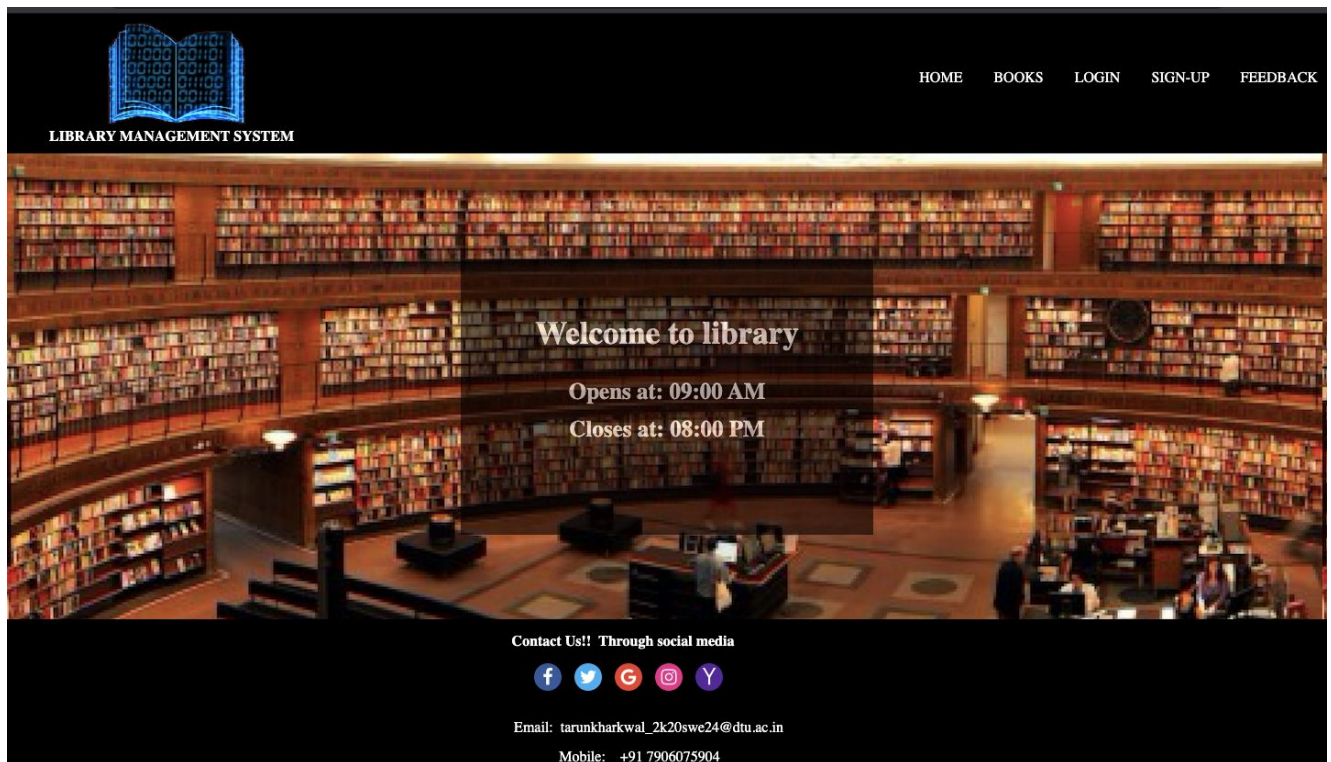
LIBRARY MANAGEMENT SYSTEM

HOME BOOKS LOGIN SIGN-UP FEEDBACK

Welcome to library

Opens at: 09:00 AM

Closes at: 08:00 PM

Contact Us!! Through social media

Email: tarunkharkwal_2k20swe24@dtu.ac.in

Mobile: +91 7906075904